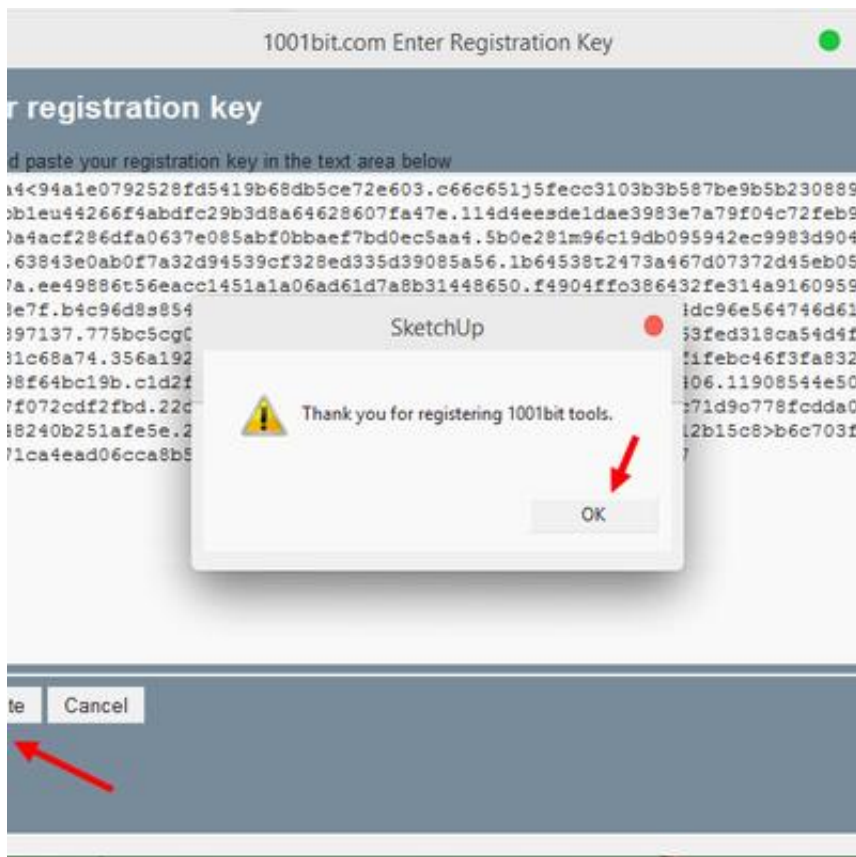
1001bit.com Enter Registration Key

r registration key

d paste your registration key in the text area below

a4<94a1e0792528fd5419b68db5ce72e603.c66c651j5fecc3103b3b587be9b5b230889
b1eu44266f4abdfc29b3d8a64628607fa47e.114d4eesde1dae3983e7a79f04c72feb9
0a4acf286dfa0637e085abf0bbaef7bd0ec5aa4.5b0e281m96c19db095942ec9983d904
.63843e0ab0f7a32d94539cf328ed335d39085a56.1b64538t2473a467d07372d45eb05
7a.ee49886t56eacc1451a1a06ad61d7a8b31448650.f4904ffo386432fe314a9160959
e7f.b4c96d8s854 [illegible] dc96e564746d61
397137.775bc5cg0 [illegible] 53fed318ca54d4f
31c68a74.356a192 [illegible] fifebc46f3fa832
98f64bc19b.c1d2f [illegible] 406.11908544e50
7f072cdf2fbd.22d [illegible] c71d9o778fcdda0
48240b251afe5e.2 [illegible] 12b15c8>b6c703f
71ca4ead06cca8b5 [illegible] 7

SketchUp

Thank you for registering 1001bit tools.

OK

te Cancel